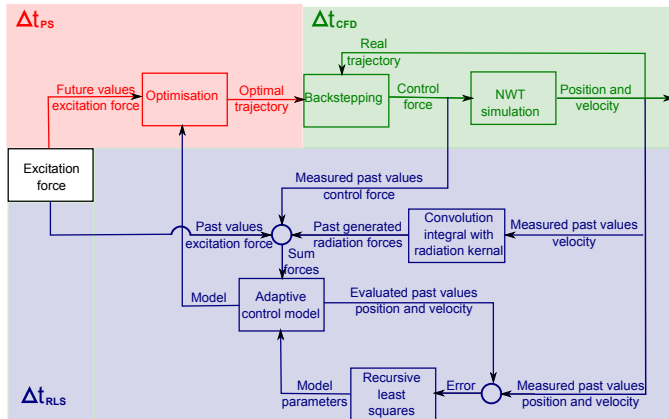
$\Delta t_{PS}$

$\Delta t_{CFD}$

Real trajectory

Future values excitation force

Optimisation

Optimal trajectory

Backstepping

Control force

NWT simulation

Position and velocity

Excitation force

Measured past values control force

Past values excitation force

Past generated radiation forces

Convolution integral with radiation kernal

Measured past values velocity

Sum forces

Model

Adaptive control model

Evaluated past values position and velocity

Model parameters

Recursive least squares

Error

Measured past values position and velocity

$\Delta t_{RLS}$